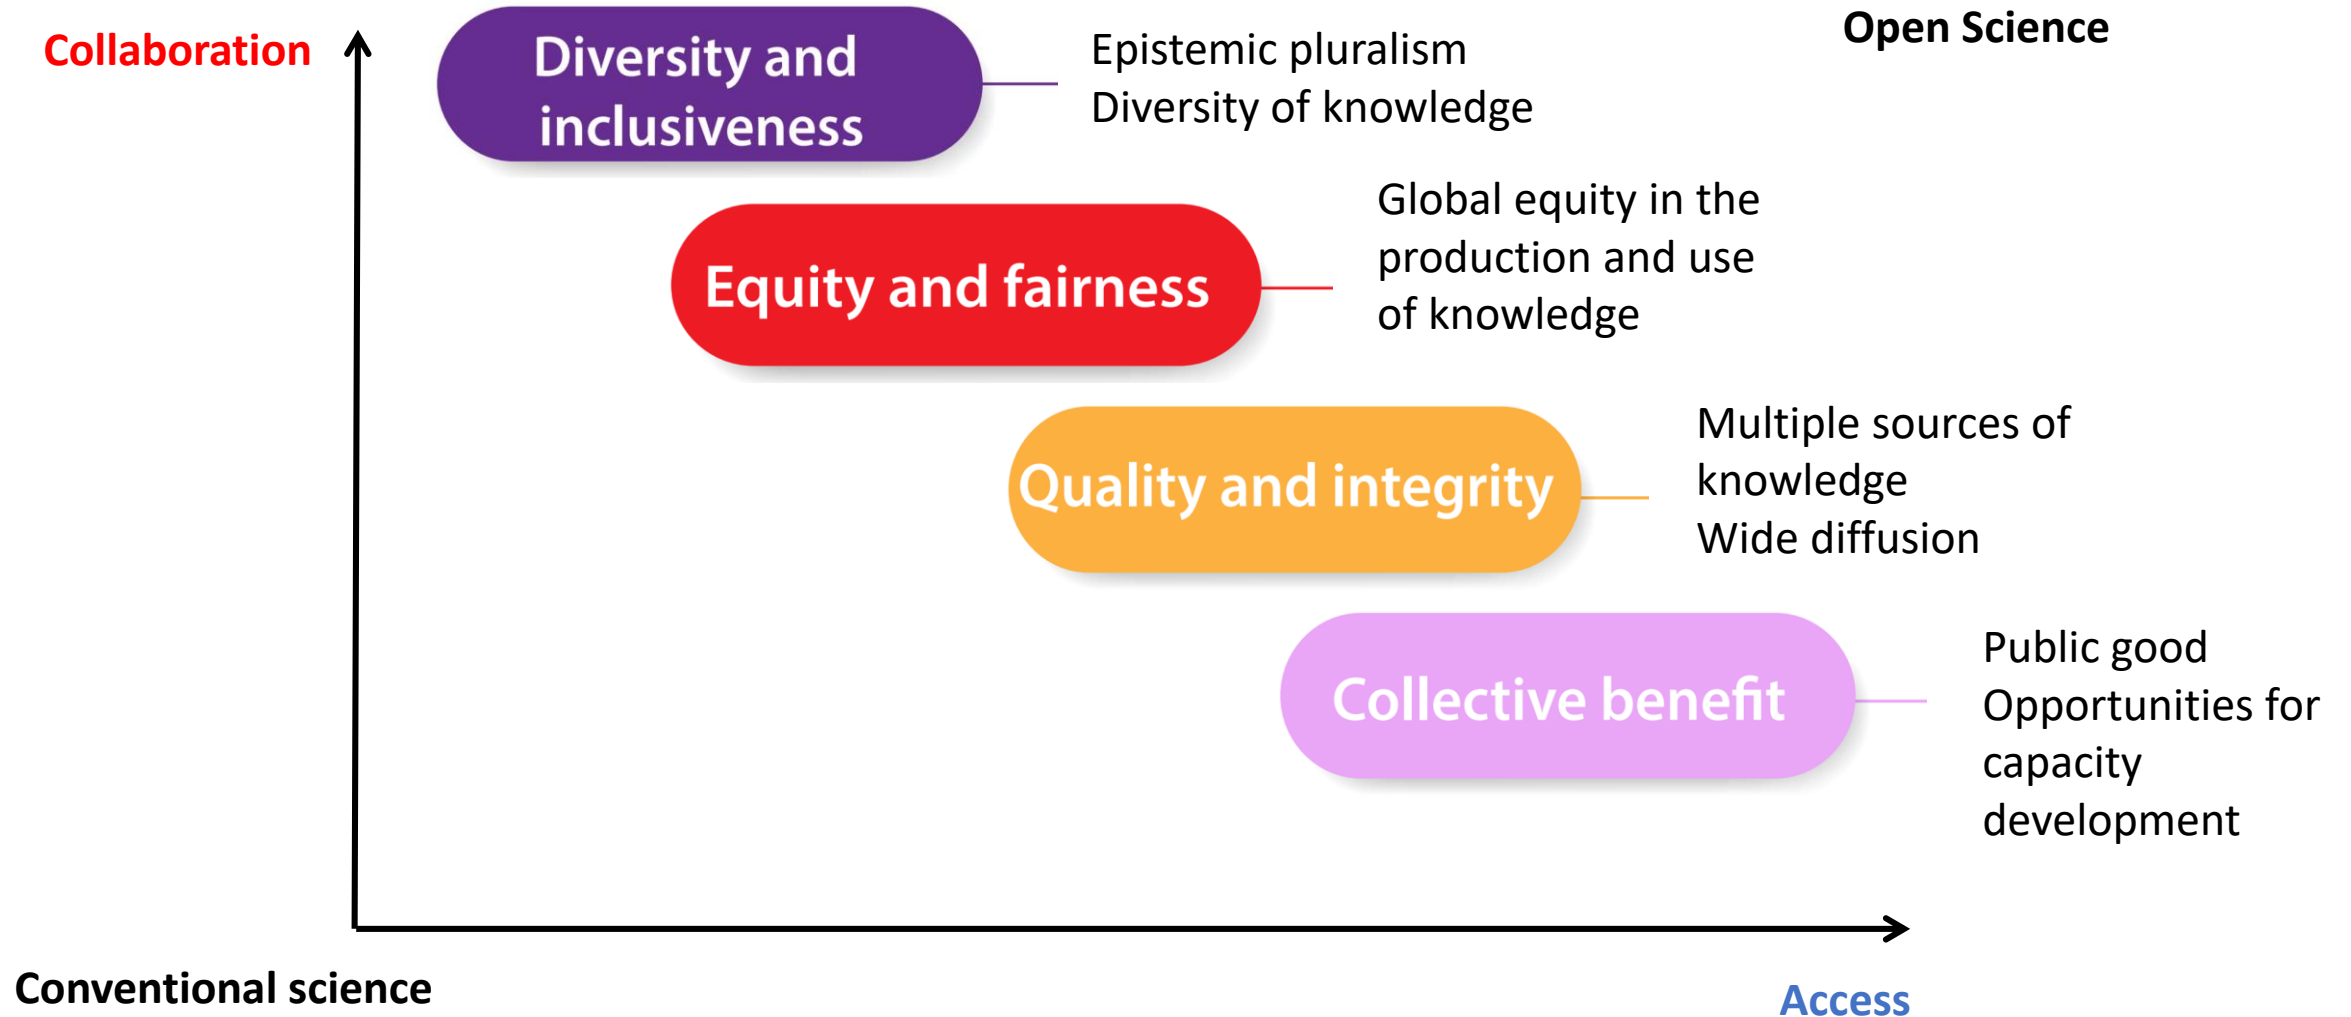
Collaboration

Open Science

Diversity and inclusiveness

Epistemic pluralism
Diversity of knowledge

Equity and fairness

Global equity in the production and use of knowledge

Quality and integrity

Multiple sources of knowledge
Wide diffusion

Collective benefit

Public good
Opportunities for capacity development

Conventional science

Access